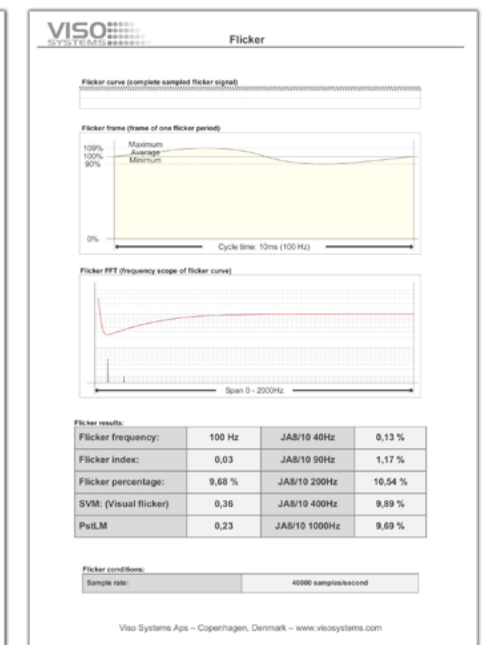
VISO SYSTEMS

Flicker

Flicker curve (complete sampled flicker signal)

Flicker frame (frame of one flicker period)

109%
100%
90%
Maximum
Average
Minimum

0%

Cycle time: 10ms (100 Hz)

Flicker FFT (frequency scope of flicker curve)

Span 0 - 2000Hz

Flicker results:

| Flicker frequency: | 100 Hz | JA8/10 40Hz | 0,13 % |
|---|---|---|---|
| Flicker index: | 0,03 | JA8/10 90Hz | 1,17 % |
| Flicker percentage: | 9,68 % | JA8/10 200Hz | 10,54 % |
| SVM: (Visual flicker) | 0,36 | JA8/10 400Hz | 9,89 % |
| PstLM | 0,23 | JA8/10 1000Hz | 9,69 % |

Flicker conditions:

| Sample rate: | 40000 samples/second |
|---|---|

Viso Systems Aps – Copenhagen, Denmark – www.visosystems.com